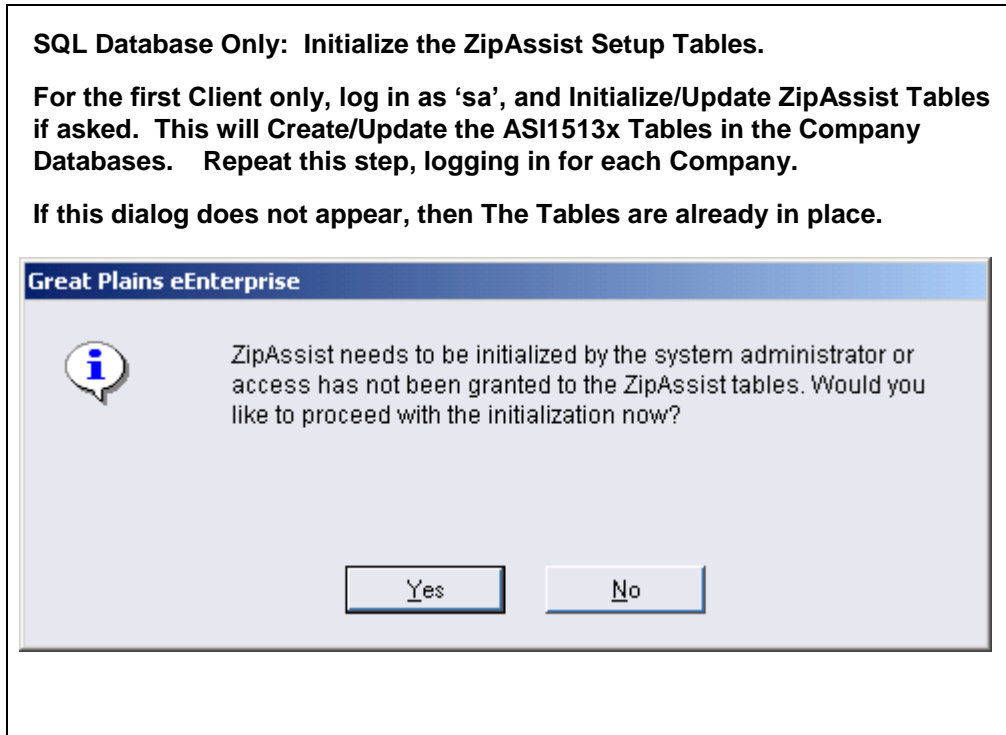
SQL Database Only: Initialize the ZipAssist Setup Tables.

For the first Client only, log in as 'sa', and Initialize/Update ZipAssist Tables if asked. This will Create/Update the ASI1513x Tables in the Company Databases. Repeat this step, logging in for each Company.

If this dialog does not appear, then The Tables are already in place.

Great Plains eEnterprise

ZipAssist needs to be initialized by the system administrator or access has not been granted to the ZipAssist tables. Would you like to proceed with the initialization now?

Yes

No